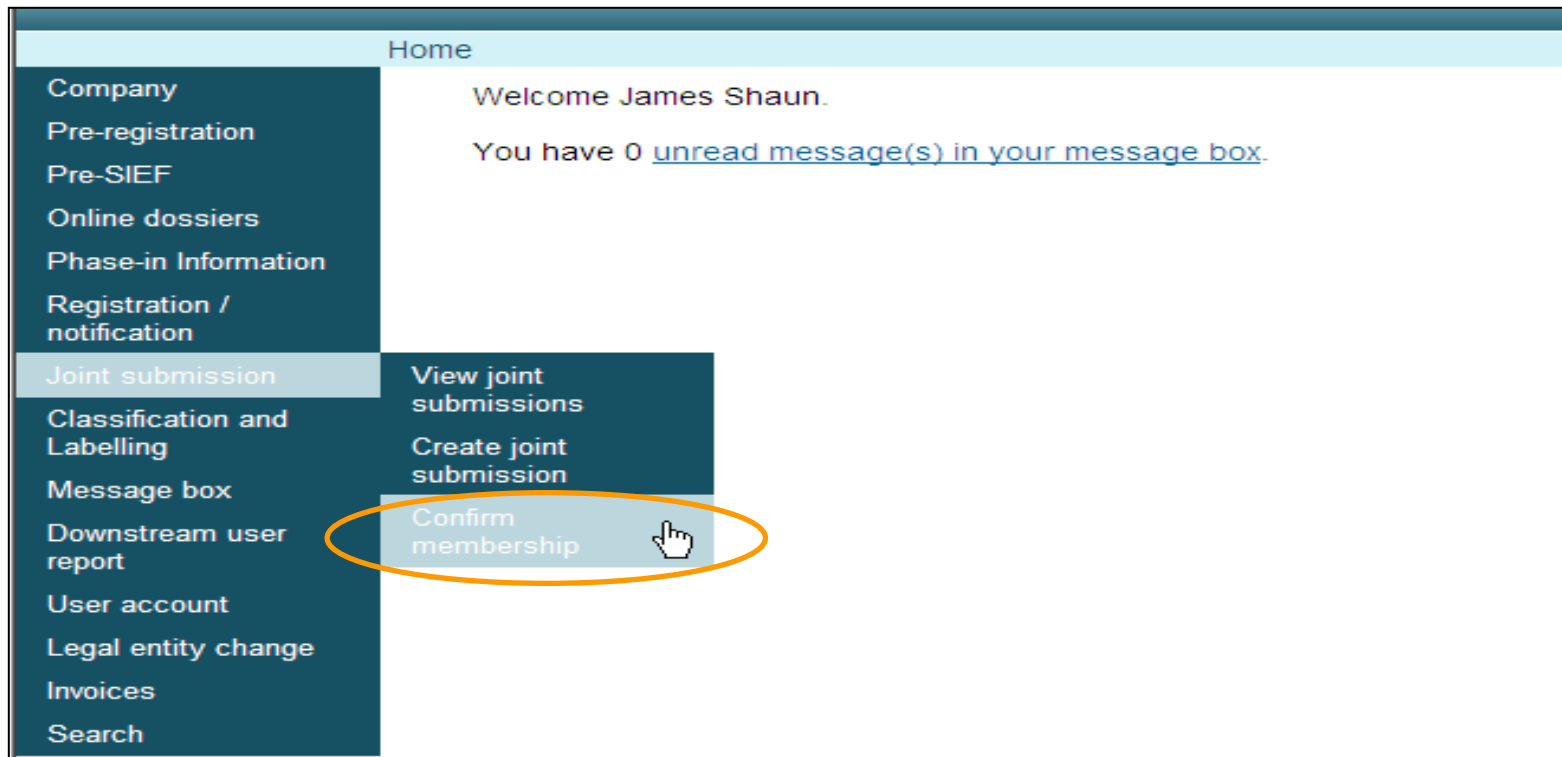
Home

Company
Pre-registration
Pre-SIEF
Online dossiers
Phase-in Information
Registration / notification
Joint submission
Classification and Labelling
Message box
Downstream user report
User account
Legal entity change
Invoices
Search

View joint submissions
Create joint submission
Confirm membership

Welcome James Shaun.

You have 0 unread message(s) in your message box.